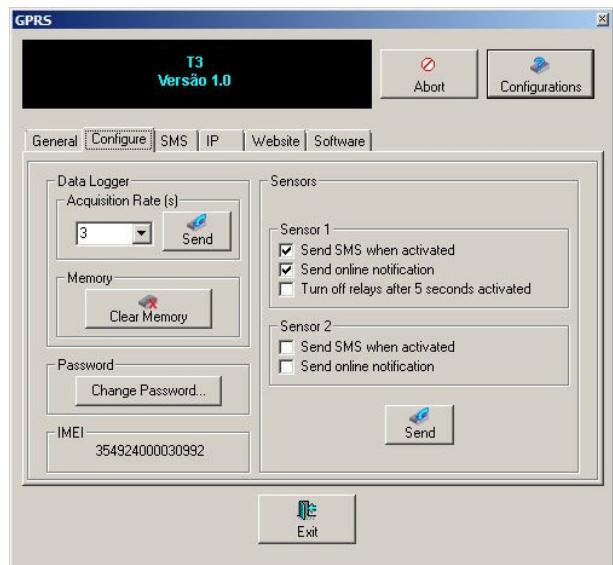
GPRS

T3
Versão 1.0

Abort

Configurations

General | Configure | SMS | IP | Website | Software

Data Logger

Acquisition Rate (s)

3

Send

Memory

Clear Memory

Password

Change Password...

IMEI

354924000030992

Sensors

Sensor 1

Send SMS when activated

Send online notification

Turn off relays after 5 seconds activated

Sensor 2

Send SMS when activated

Send online notification

Send

Exit